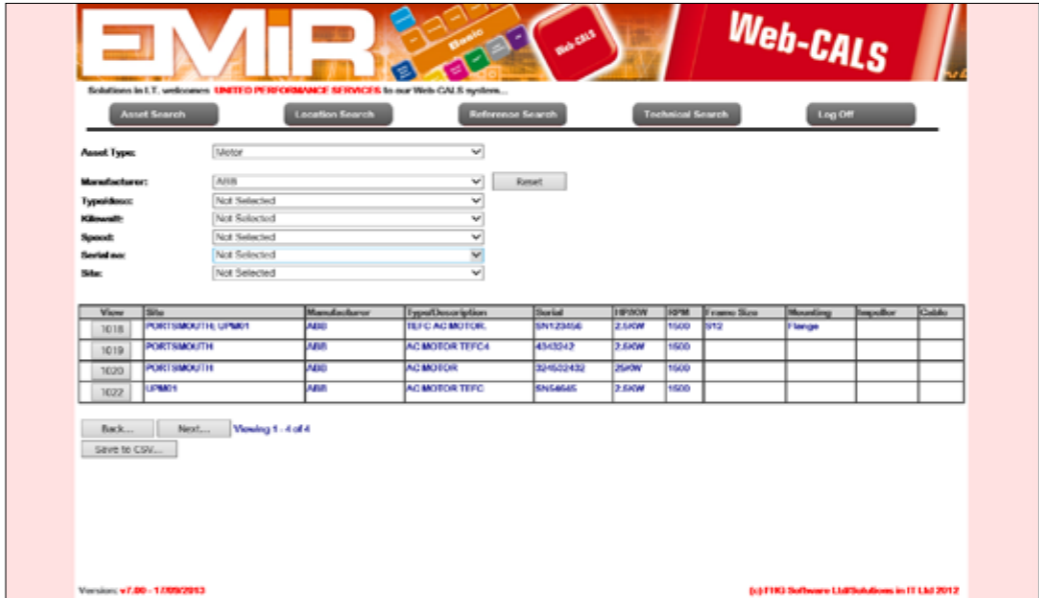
EMiR

Basic

Web-CALS

Web-CALS

Solutions in I.T. welcomes UNITED PERFORMANCE SERVICES to our Web-CALS system...

Asset Search | Location Search | Reference Search | Technical Search | Log Off

Asset Type: Motor

Manufacturer: ABB Reset
Type/desc: Not Selected
Kilowatt: Not Selected
Speed: Not Selected
Serial no: Not Selected
Site: Not Selected

| View | Site | Manufacturer | Type/Description | Serial | HP/KW | RPM | Frame Size | Mounting | Impellor | Cable |
|---|---|---|---|---|---|---|---|---|---|---|
| 1018 | PORTSMOUTH; UPM01 | ABB | TEFC AC MOTOR. | SN123456 | 2.5KW | 1500 | 512 | Flange | | |
| 1019 | PORTSMOUTH | ABB | AC MOTOR TEFC4 | 4343242 | 2.5KW | 1500 | | | | |
| 1020 | PORTSMOUTH | ABB | AC MOTOR | 324502432 | 25KW | 1500 | | | | |
| 1022 | UPM01 | ABB | AC MOTOR TEFC | SN54645 | 2.5KW | 1500 | | | | |

Back... Next... Viewing 1 - 4 of 4
Save to CSV...

Version: v7.00 - 1/09/2013

(c) FHG Software Ltd/Solutions in IT Ltd 2012